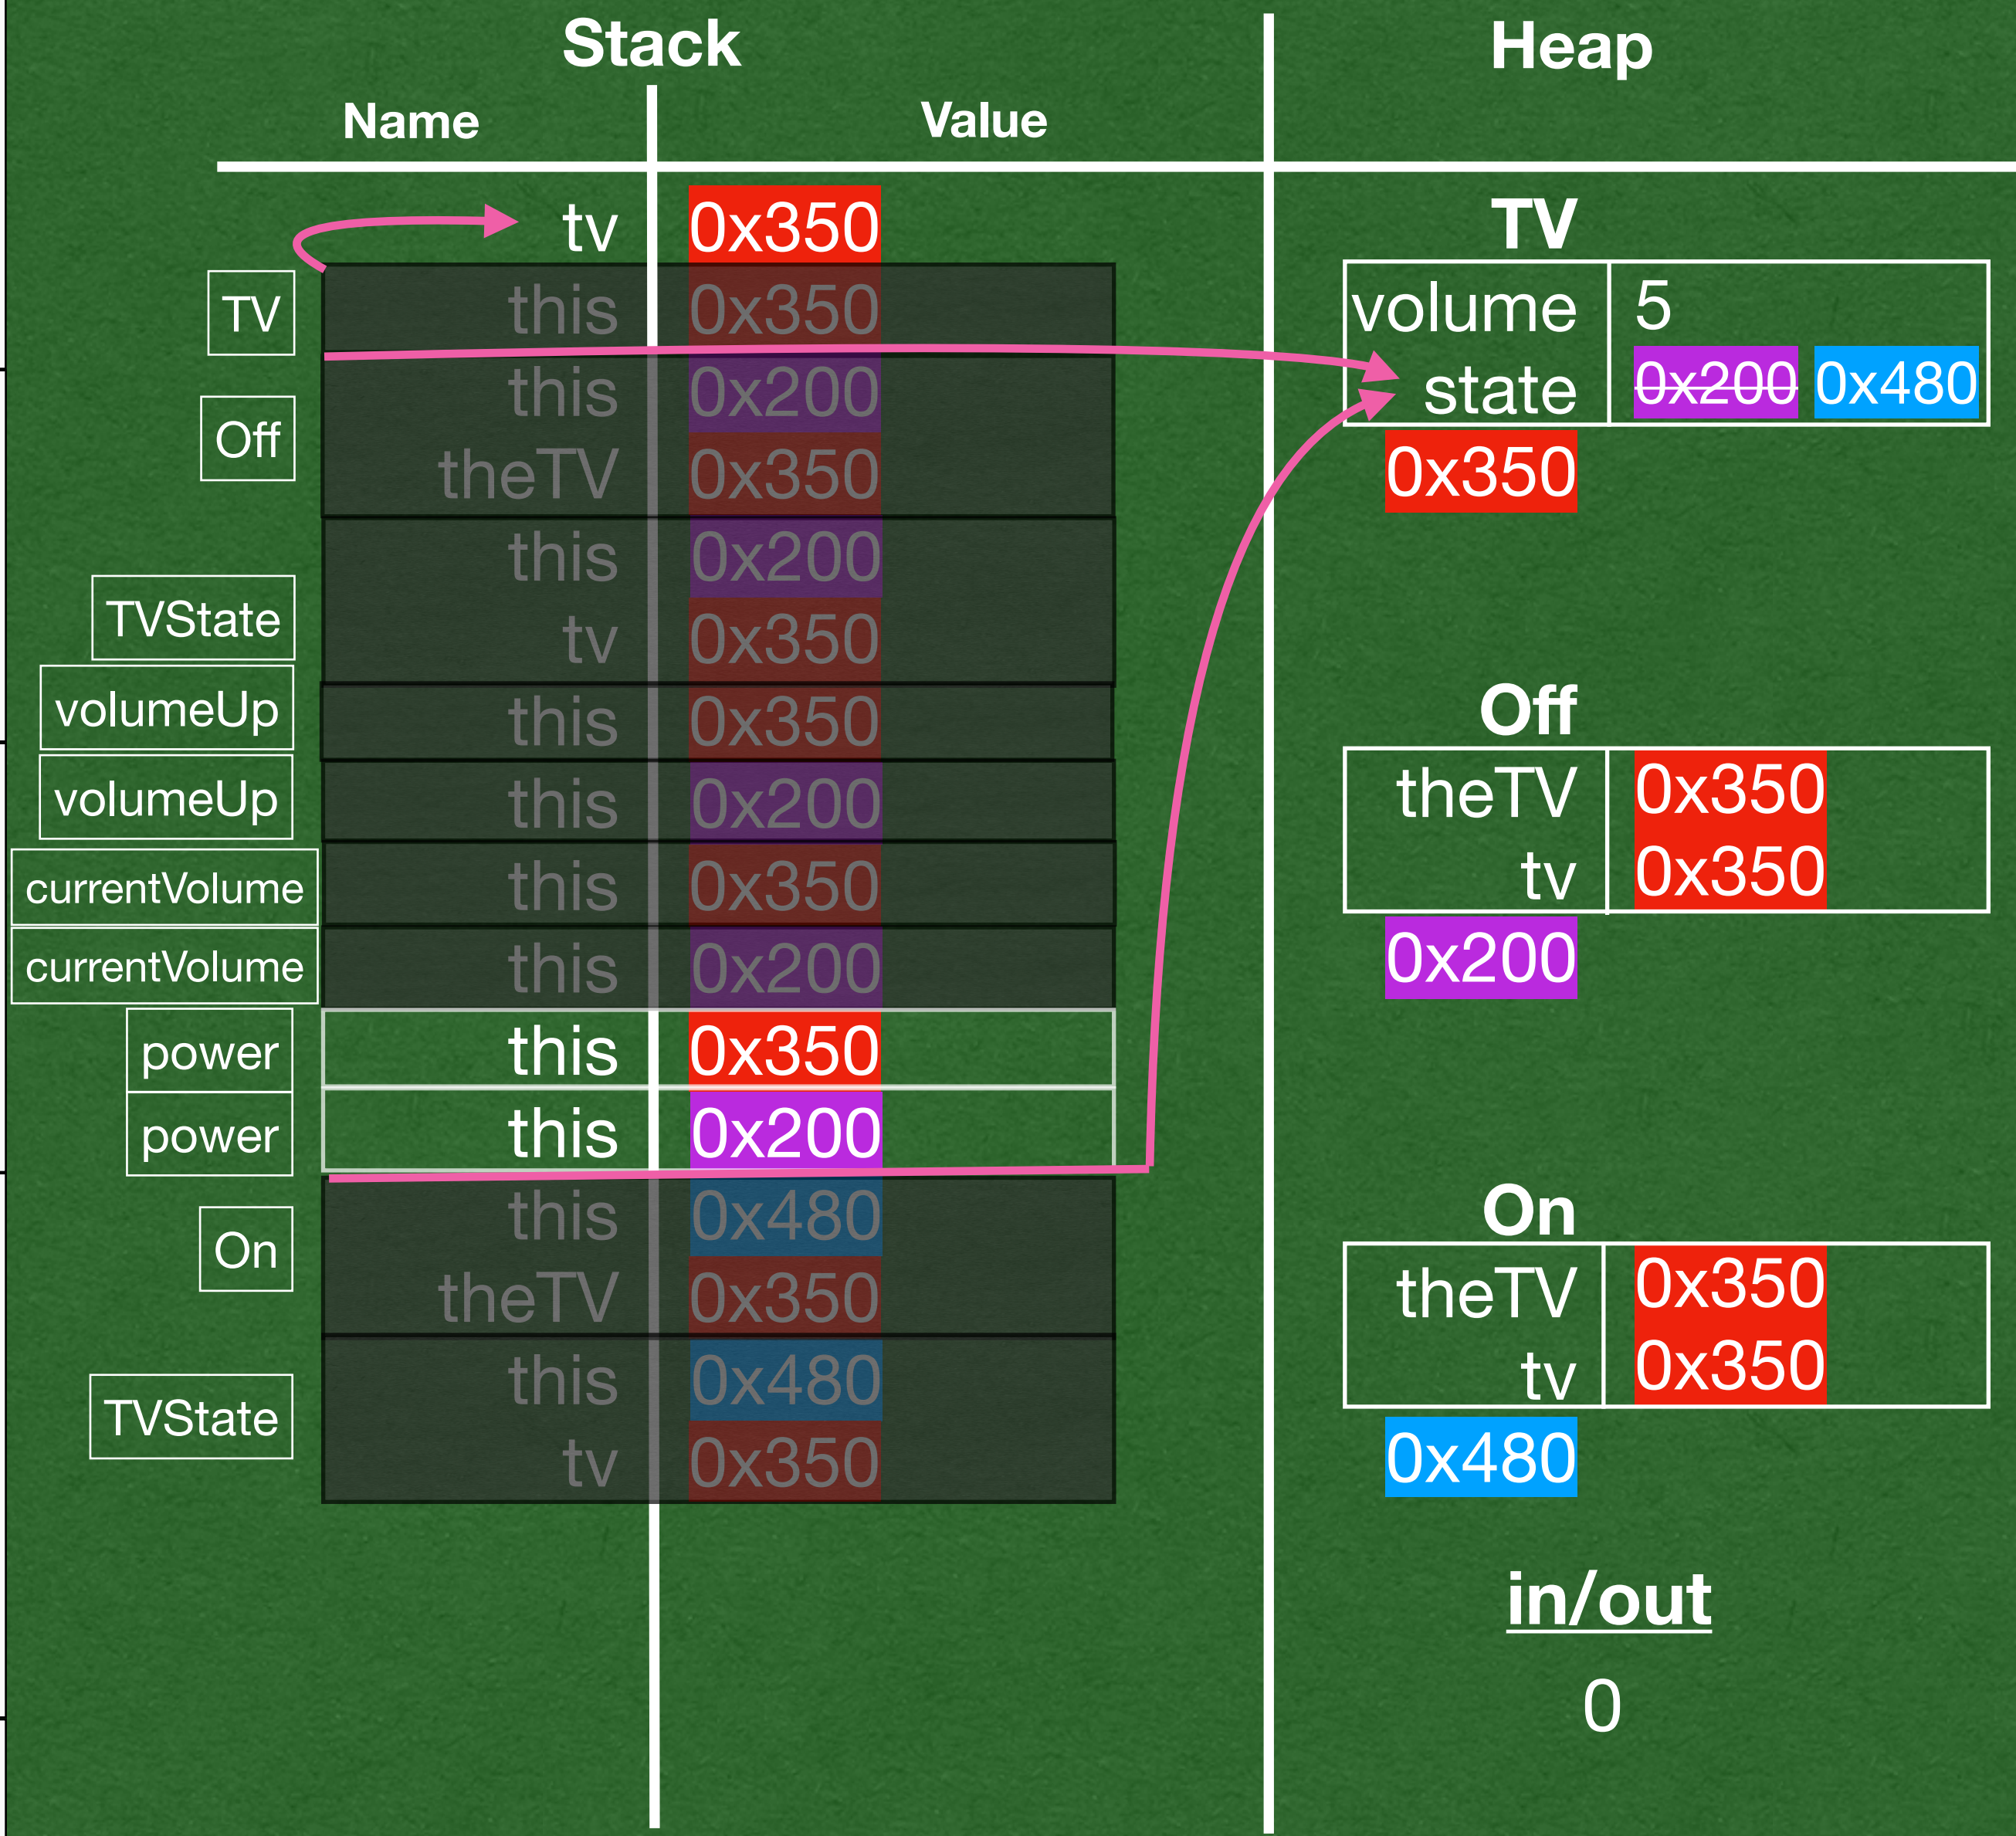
Stack

Heap

| Name | Value |
|---|---|
| tv | 0x350 |
| this | 0x350 |
| this | 0x200 |
| theTV | 0x350 |
| this | 0x200 |
| tv | 0x350 |
| this | 0x350 |
| this | 0x200 |
| this | 0x350 |
| this | 0x200 |
| this | 0x350 |
| this | 0x200 |
| this | 0x480 |
| theTV | 0x350 |
| this | 0x480 |
| tv | 0x350 |

TV
Off
TVState
volumeUp
volumeUp
currentVolume
currentVolume
power
power
On
TVState

TV

| volume | 5 |
|---|---|
| state | ~~0x200~~ 0x480 |

0x350

Off

| theTV | 0x350 |
|---|---|
| tv | 0x350 |

0x200

On

| theTV | 0x350 |
|---|---|
| tv | 0x350 |

0x480

in/out

0